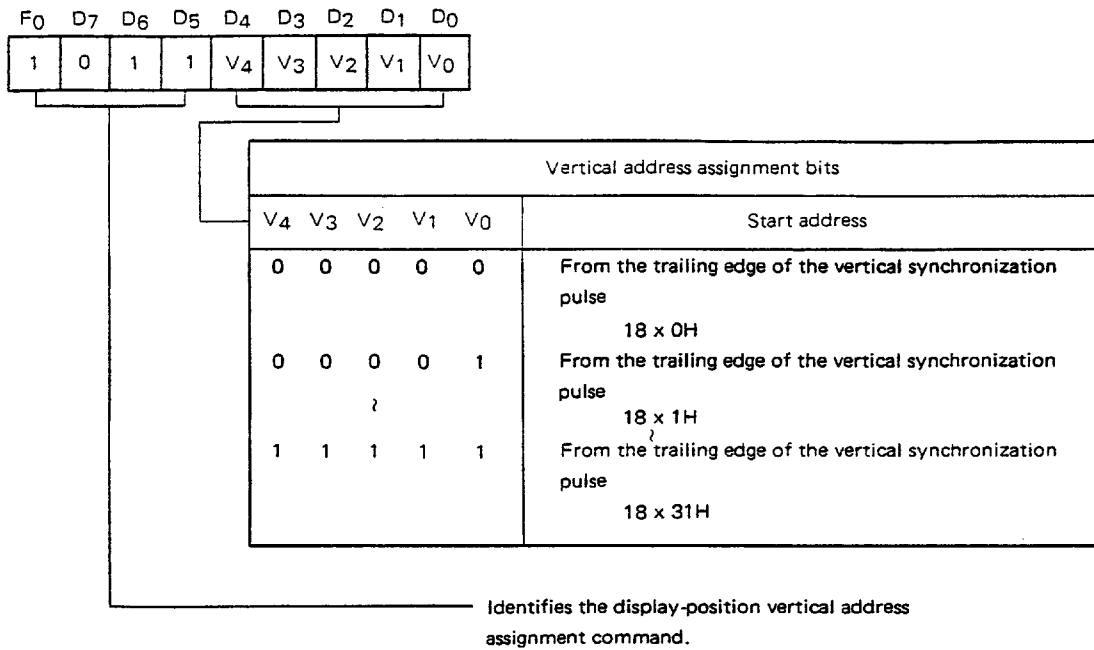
| $F_0$ | $D_7$ | $D_6$ | $D_5$ | $D_4$ | $D_3$ | $D_2$ | $D_1$ | $D_0$ |
|---|---|---|---|---|---|---|---|---|
| 1 | 0 | 1 | 1 | $V_4$ | $V_3$ | $V_2$ | $V_1$ | $V_0$ |

| Vertical address assignment bits | | | | | |
|---|---|---|---|---|---|
| $V_4$ | $V_3$ | $V_2$ | $V_1$ | $V_0$ | Start address |
| 0 | 0 | 0 | 0 | 0 | From the trailing edge of the vertical synchronization pulse 18 x 0H |
| 0 | 0 | 0 | 0 | 1 | From the trailing edge of the vertical synchronization pulse 18 x 1H |
| | | ~ | | | ~ |
| 1 | 1 | 1 | 1 | 1 | From the trailing edge of the vertical synchronization pulse 18 x 31H |

Identifies the display-position vertical address assignment command.